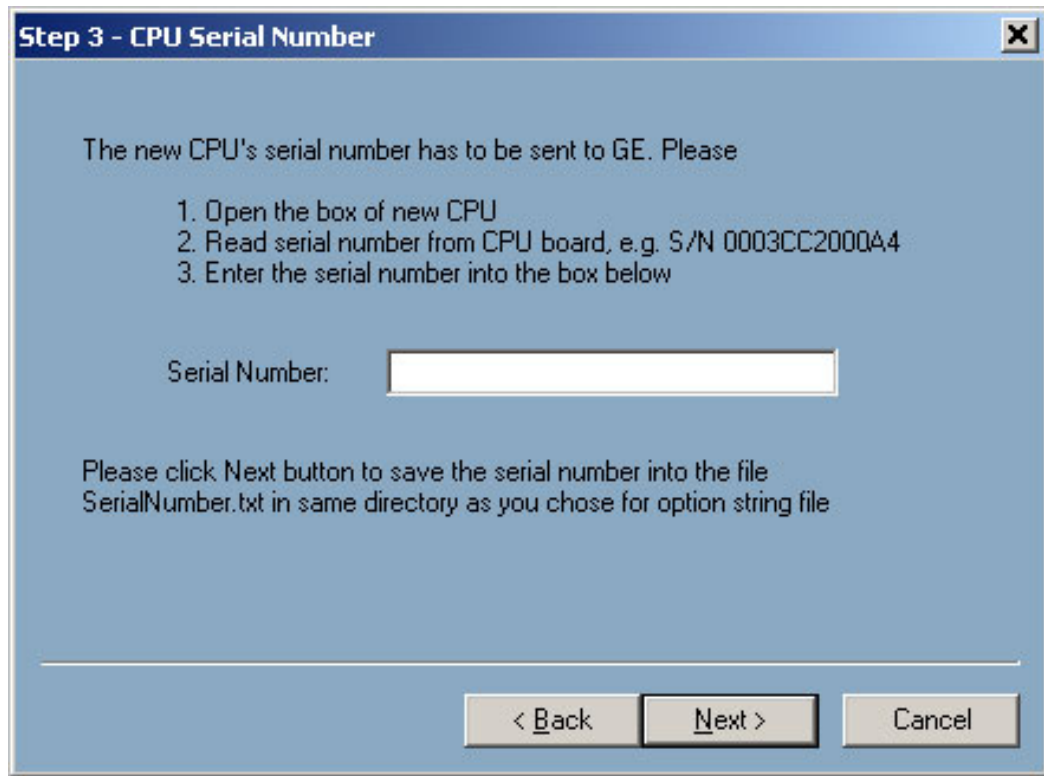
Step 3 - CPU Serial Number

The new CPU's serial number has to be sent to GE. Please

1. Open the box of new CPU
2. Read serial number from CPU board, e.g. S/N 0003CC2000A4
3. Enter the serial number into the box below

Serial Number:

Please click Next button to save the serial number into the file SerialNumber.txt in same directory as you chose for option string file

< Back

Next >

Cancel